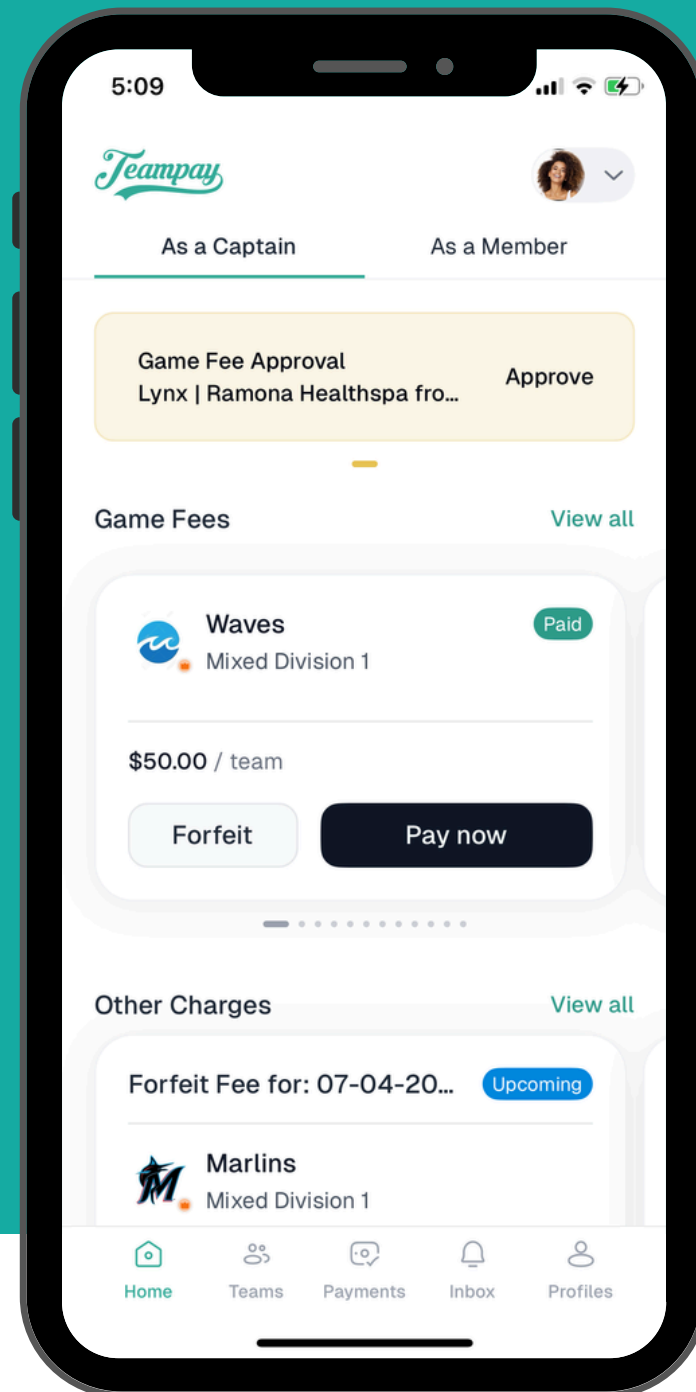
5:09

Teampay

As a Captain

As a Member

Game Fee Approval
Lynx | Ramona Healthspa fro...

Approve

Game Fees

View all

Waves
Mixed Division 1

Paid

$50.00 / team

Forfeit

Pay now

Other Charges

View all

Forfeit Fee for: 07-04-20...

Upcoming

Marlins
Mixed Division 1

Home

Teams

Payments

Inbox

Profiles